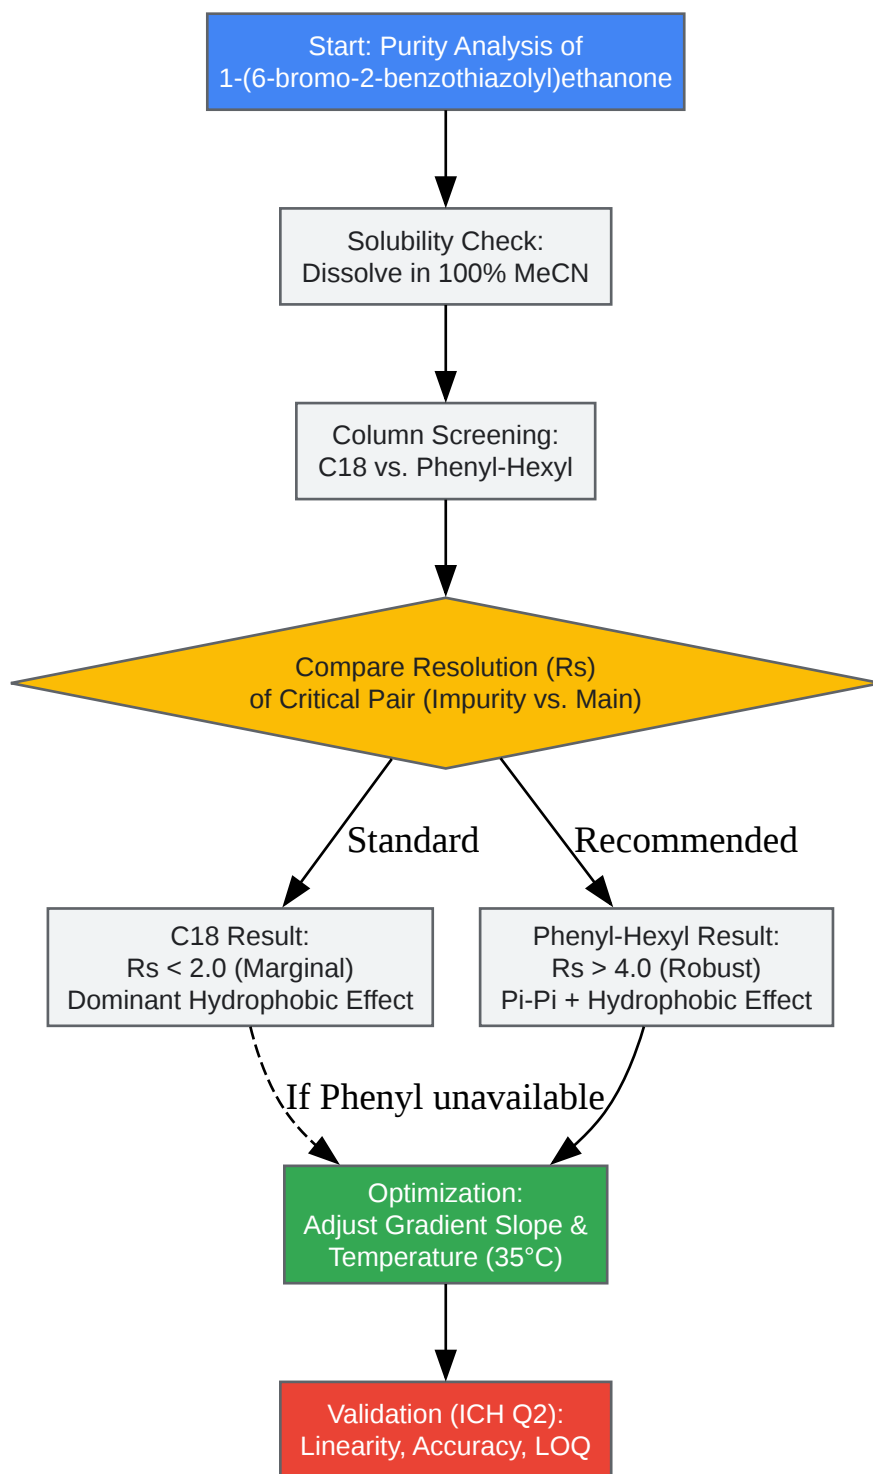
Start: Purity Analysis of 1-(6-bromo-2-benzothiazolyl)ethanone

Solubility Check: Dissolve in 100% MeCN

Column Screening: C18 vs. Phenyl-Hexyl

Compare Resolution (Rs) of Critical Pair (Impurity vs. Main)

Standard

Recommended

C18 Result: Rs < 2.0 (Marginal) Dominant Hydrophobic Effect

Phenyl-Hexyl Result: Rs > 4.0 (Robust) Pi-Pi + Hydrophobic Effect

If Phenyl unavailable

Optimization: Adjust Gradient Slope & Temperature (35°C)

Validation (ICH Q2): Linearity, Accuracy, LOQ